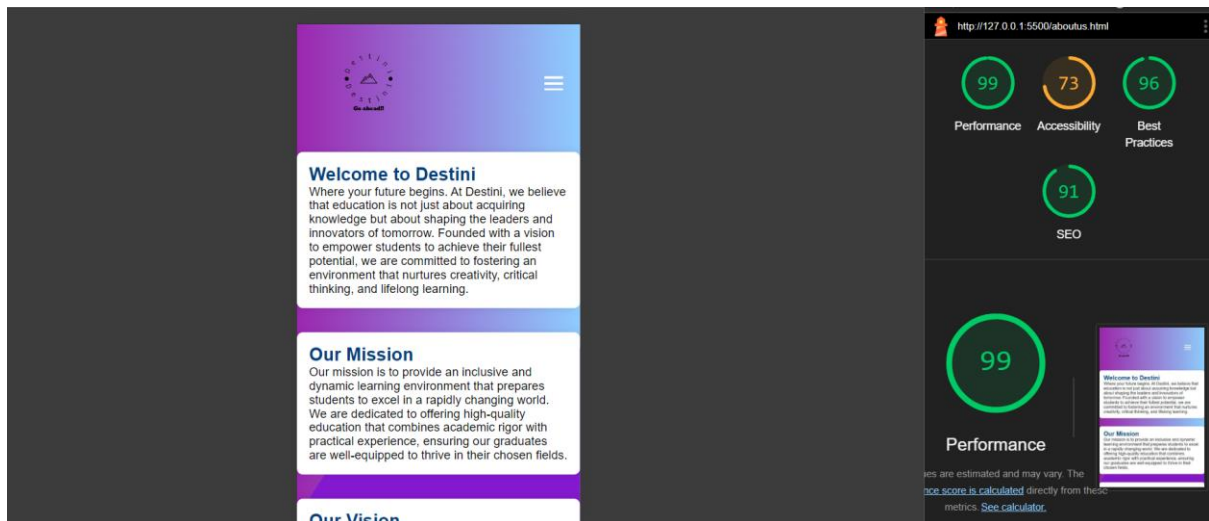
Go ahead!!

Welcome to Destini

Where your future begins. At Destini, we believe that education is not just about acquiring knowledge but about shaping the leaders and innovators of tomorrow. Founded with a vision to empower students to achieve their fullest potential, we are committed to fostering an environment that nurtures creativity, critical thinking, and lifelong learning.

Our Mission

Our mission is to provide an inclusive and dynamic learning environment that prepares students to excel in a rapidly changing world. We are dedicated to offering high-quality education that combines academic rigor with practical experience, ensuring our graduates are well-equipped to thrive in their chosen fields.

Our Vision

http://127.0.0.1:5500/aboutus.html

99 Performance

73 Accessibility

96 Best Practices

91 SEO

99

Performance

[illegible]es are estimated and may vary. The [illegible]nce score is calculated directly from these metrics. See calculator.

Welcome to Destini

Our Mission